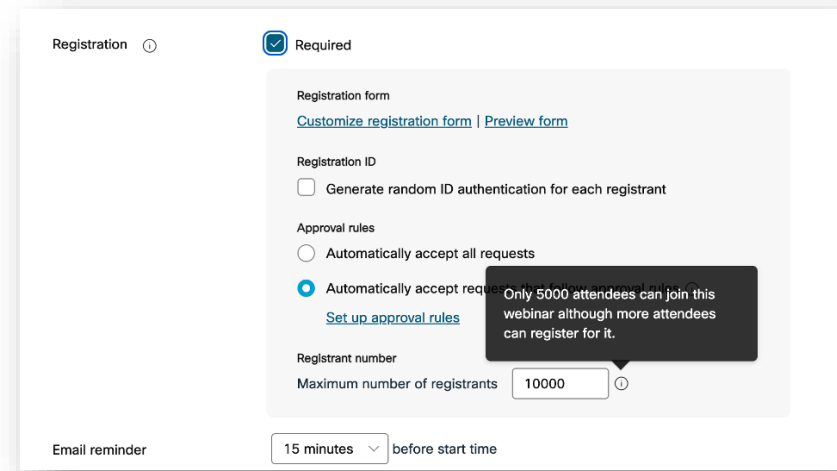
Registration ⓘ

Required

Registration form

Customize registration form | Preview form

Registration ID

Generate random ID authentication for each registrant

Approval rules

Automatically accept all requests

Automatically accept reques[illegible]

Set up approval rules

Only 5000 attendees can join this webinar although more attendees can register for it.

Registrant number

Maximum number of registrants 10000 ⓘ

Email reminder 15 minutes before start time